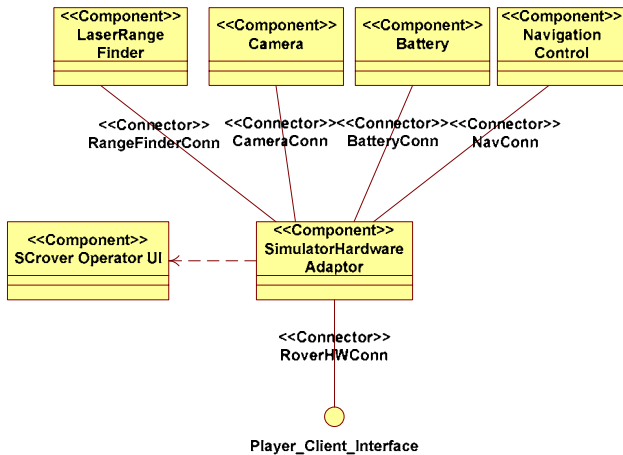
<<Component>>
LaserRange Finder

<<Component>>
Camera

<<Component>>
Battery

<<Component>>
Navigation Control

<<Connector>>
RangeFinderConn

<<Connector>>
CameraConn

<<Connector>>
BatteryConn

<<Connector>>
NavConn

<<Component>>
SCrover Operator UI

<<Component>>
SimulatorHardware Adaptor

<<Connector>>
RoverHWConn

Player_Client_Interface